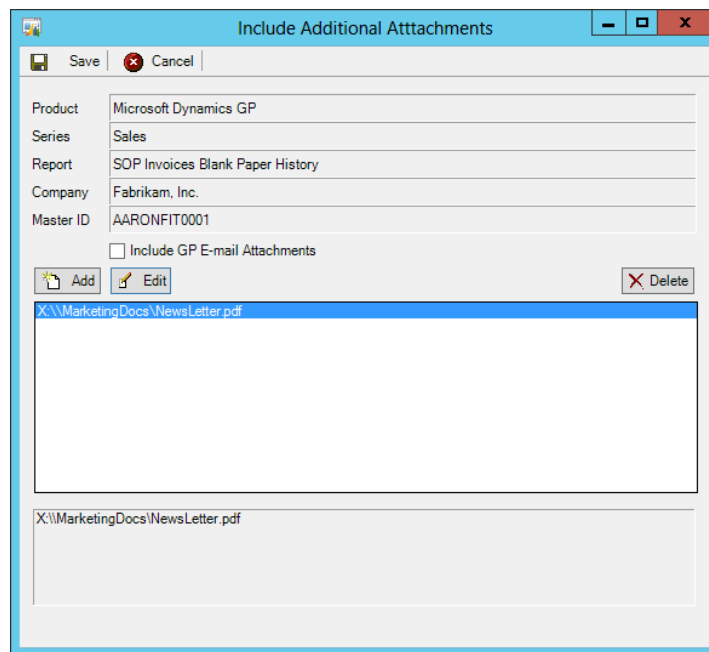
Include Additional Atttachments

Save Cancel

Product Microsoft Dynamics GP
Series Sales
Report SOP Invoices Blank Paper History
Company Fabrikam, Inc.
Master ID AARONFIT0001

Include GP E-mail Attachments

Add Edit Delete

X:\\MarketingDocs\NewsLetter.pdf

X:\\MarketingDocs\NewsLetter.pdf